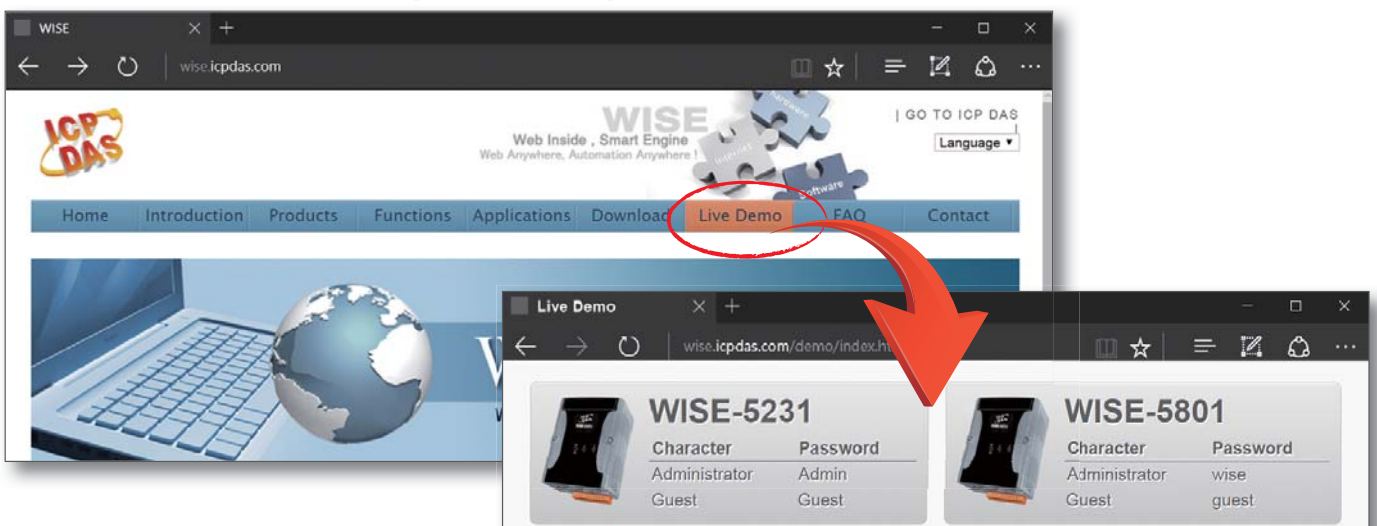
WISE

wise.icpdas.com

ICP DAS

WISE
Web Inside , Smart Engine
Web Anywhere, Automation Anywhere !

Hardware
Internet
Software

| GO TO ICP DAS
Language ▾

Home | Introduction | Products | Functions | Applications | Download | Live Demo | FAQ | Contact

Live Demo

wise.icpdas.com/demo/index.ht

WISE-5231

| Character | Password |
|---|---|
| Administrator | Admin |
| Guest | Guest |

WISE-5801

| Character | Password |
|---|---|
| Administrator | wise |
| Guest | guest |